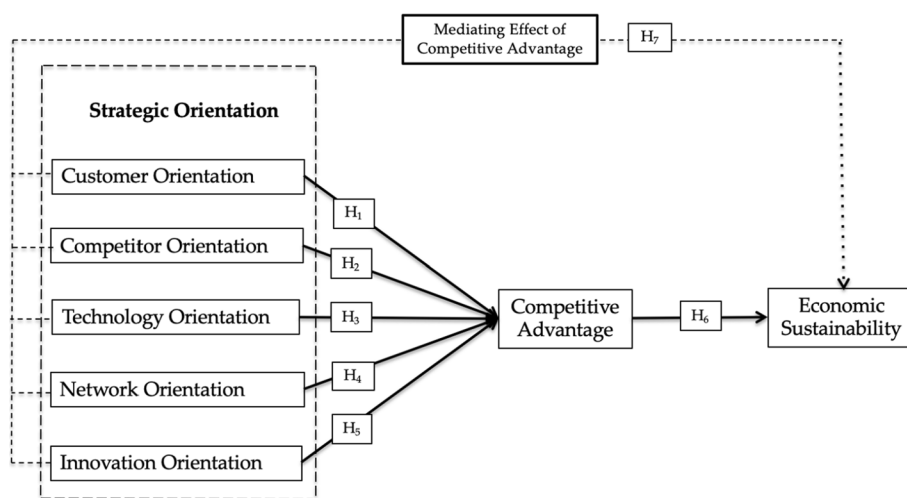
Mediating Effect of Competitive Advantage

$H_7$

Strategic Orientation

Customer Orientation

$H_1$

Competitor Orientation

$H_2$

Technology Orientation

$H_3$

Network Orientation

$H_4$

Innovation Orientation

$H_5$

Competitive Advantage

$H_6$

Economic Sustainability